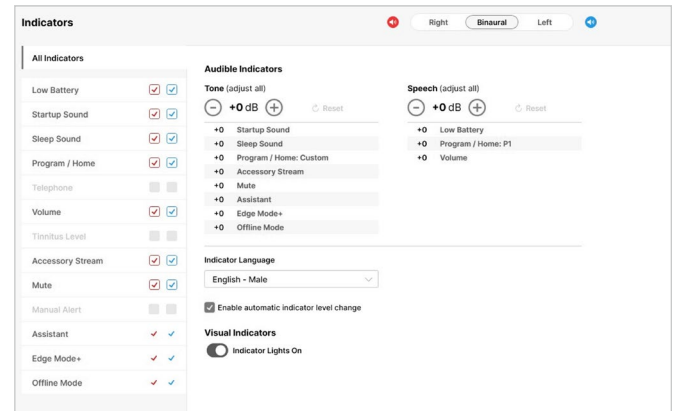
Indicators

Right Binaural Left

All Indicators

Low Battery
Startup Sound
Sleep Sound
Program / Home
Telephone
Volume
Tinnitus Level
Accessory Stream
Mute
Manual Alert
Assistant
Edge Mode+
Offline Mode

Audible Indicators

Tone (adjust all)

+0 dB

Reset

| | |
|---|---|
| +0 | Startup Sound |
| +0 | Sleep Sound |
| +0 | Program / Home: Custom |
| +0 | Accessory Stream |
| +0 | Mute |
| +0 | Assistant |
| +0 | Edge Mode+ |
| +0 | Offline Mode |

Speech (adjust all)

+0 dB

Reset

| | |
|---|---|
| +0 | Low Battery |
| +0 | Program / Home: P1 |
| +0 | Volume |

Indicator Language

English - Male

Enable automatic indicator level change

Visual Indicators

Indicator Lights On